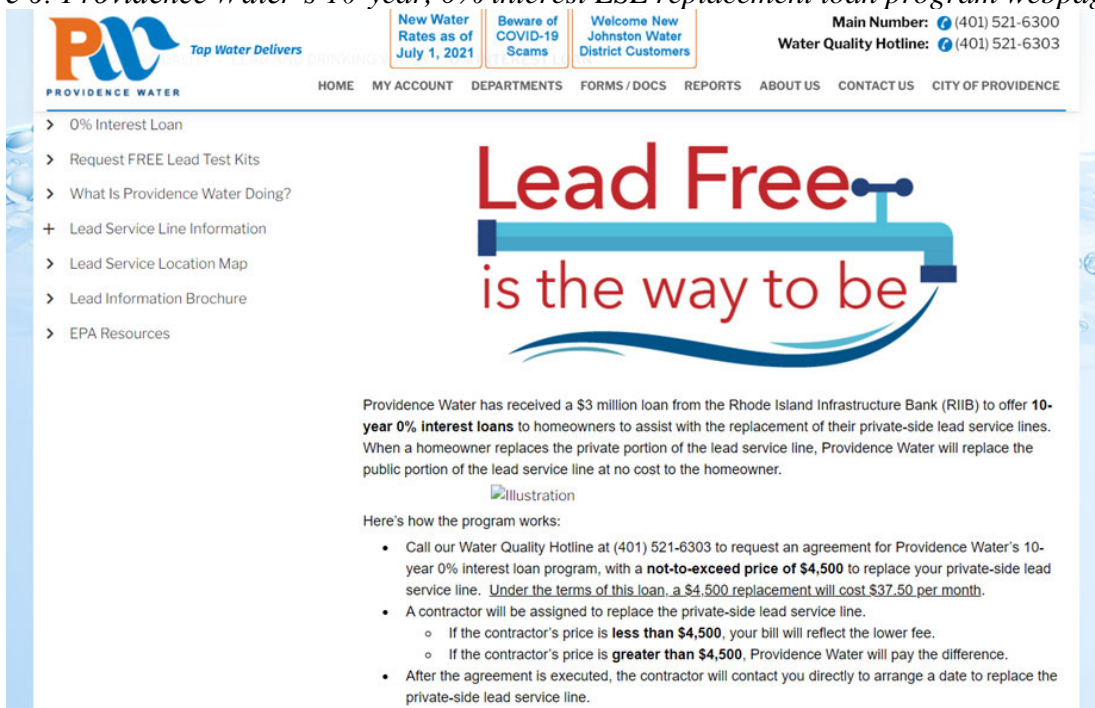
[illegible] Providence Water's 10-year, 0% interest LSL replacement loan program webpag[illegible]

Tap Water Delivers
PROVIDENCE WATER

New Water Rates as of July 1, 2021

Beware of COVID-19 Scams

Welcome New Johnston Water District Customers

Main Number: (401) 521-6300
Water Quality Hotline: (401) 521-6303

HOME MY ACCOUNT DEPARTMENTS FORMS / DOCS REPORTS ABOUT US CONTACT US CITY OF PROVIDENCE

> 0% Interest Loan
> Request FREE Lead Test Kits
> What Is Providence Water Doing?
+ Lead Service Line Information
> Lead Service Location Map
> Lead Information Brochure
> EPA Resources

Lead Free
is the way to be

Providence Water has received a $3 million loan from the Rhode Island Infrastructure Bank (RIIB) to offer **10-year 0% interest loans** to homeowners to assist with the replacement of their private-side lead service lines. When a homeowner replaces the private portion of the lead service line, Providence Water will replace the public portion of the lead service line at no cost to the homeowner.

Illustration

Here's how the program works:

• Call our Water Quality Hotline at (401) 521-6303 to request an agreement for Providence Water's 10-year 0% interest loan program, with a **not-to-exceed price of $4,500** to replace your private-side lead service line. Under the terms of this loan, a $4,500 replacement will cost $37.50 per month.
• A contractor will be assigned to replace the private-side lead service line.
  ◦ If the contractor's price is **less than $4,500**, your bill will reflect the lower fee.
  ◦ If the contractor's price is **greater than $4,500**, Providence Water will pay the difference.
• After the agreement is executed, the contractor will contact you directly to arrange a date to replace the private-side lead service line.